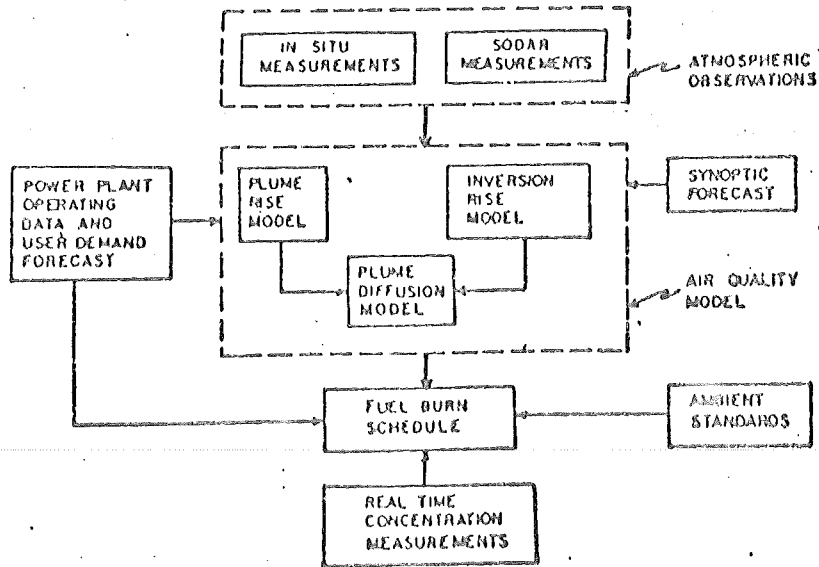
IN SITU MEASUREMENTS

SODAR MEASUREMENTS

ATMOSPHERIC OBSERVATIONS

POWER PLANT OPERATING DATA AND USER DEMAND FORECAST

PLUME RISE MODEL

INVERSION RISE MODEL

SYNOPTIC FORECAST

PLUME DIFFUSION MODEL

AIR QUALITY MODEL

FUEL BURN SCHEDULE

AMBIENT STANDARDS

REAL TIME CONCENTRATION MEASUREMENTS